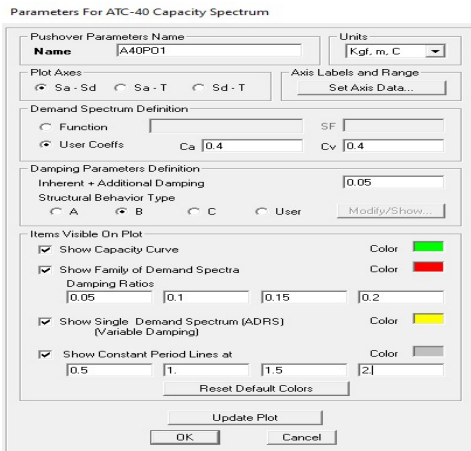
Parameters For ATC-40 Capacity Spectrum

Pushover Parameters Name
Name A40P01

Units
Kgf, m, C

Plot Axes
Sa - Sd
Sa - T
Sd - T

Axis Labels and Range
Set Axis Data...

Demand Spectrum Definition
Function
SF
User Coeffs
Ca 0.4
Cv 0.4

Damping Parameters Definition
Inherent + Additional Damping 0.05
Structural Behavior Type
A
B
C
User
Modify/Show...

Items Visible On Plot
Show Capacity Curve
Color
Show Family of Demand Spectra
Color
Damping Ratios
0.05
0.1
0.15
0.2
Show Single Demand Spectrum (ADRS) (Variable Damping)
Color
Show Constant Period Lines at
Color
0.5
1.
1.5
2
Reset Default Colors

Update Plot
OK
Cancel